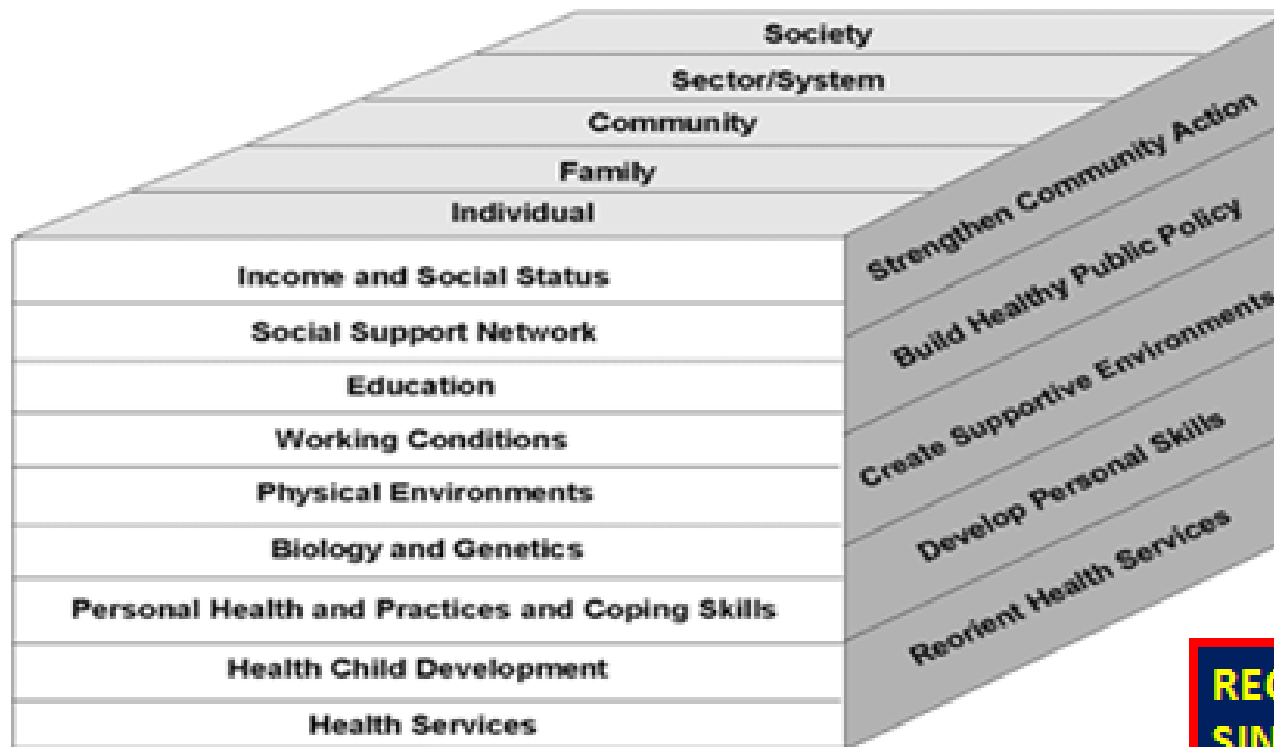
Society
Sector/System
Community
Family
Individual

Income and Social Status
Social Support Network
Education
Working Conditions
Physical Environments
Biology and Genetics
Personal Health and Practices and Coping Skills
Health Child Development
Health Services

Strengthen Community Action
Build Healthy Public Policy
Create Supportive Environments
Develop Personal Skills
Reorient Health Services

RE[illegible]
SIN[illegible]